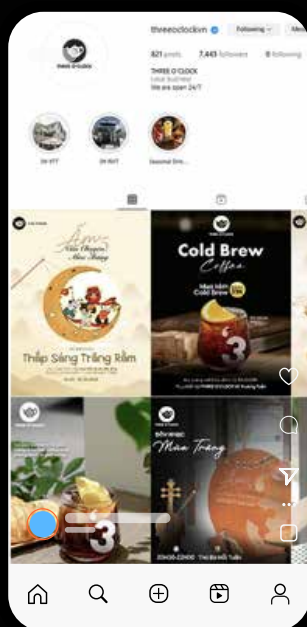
threeoclockvn Following Me

821 posts 7,443 followers 8 following

THREE O CLOCK
Local business
We are open 24/7

3H NTT 3H NVT Seasonal Drin...

Thắp Sáng Trăng Rằm

Cold Brew Coffee

Mùa Trăng

3

3